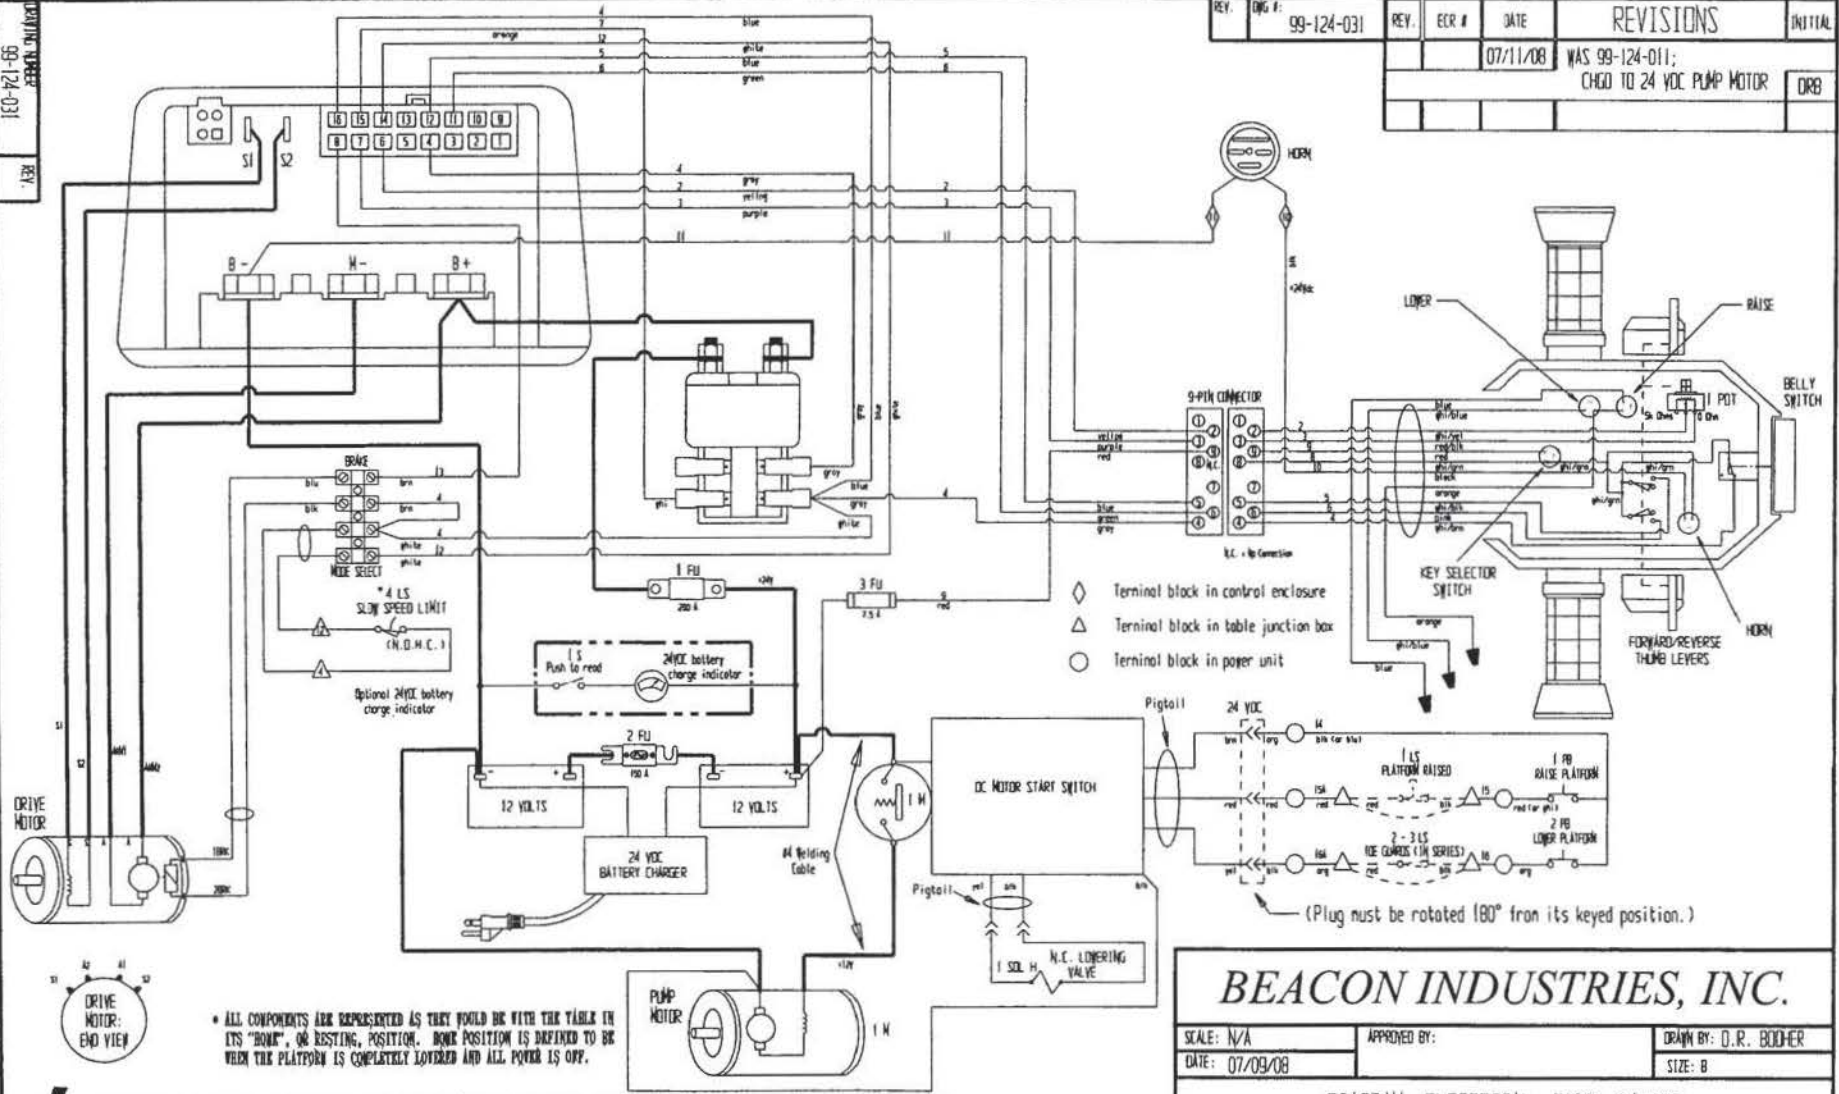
DRAWING NUMBER
99-124-031
REV.

| REV. | DWG #: 99-124-031 | REV. | ECR # | DATE | REVISIONS | INITIAL |
|---|---|---|---|---|---|---|
| | | | | 07/11/08 | WAS 99-124-011; CHGD TO 24 VDC PUMP MOTOR | DRB |

4
7 blue
orange 12
5 white
blue
6 green
5
6

S1 S2
16 15 14 13 12 11 10 9
8 7 6 5 4 3 2 1

4
2 gray 2
yellow
3 purple 3
11 11

HORN
14
+24Vdc

B- M- B+

LOWER
RAISE
I POT
5k Ohm
0 Ohm
BELLY SWITCH

9-PIN CONNECTOR
yellow
purple
red
blue
green
gray
N.C.
N.C. = No Connection

blue
wht/blue
wht/yel
red/blk
red
wht/grn
black
orange
wht/blk
pink
white
wht/grn

gray
blue
white
wht
gray
gray
blue

BRAKE
blu brn 13
blk brn 4
4
white 12
MODE SELECT
*4 LS
SLOW SPEED LIMIT
4
(N.O.H.C.)
4

1 FU
250 A
+24V
3 FU
7.5 A
9
red

Terminal block in control enclosure
Terminal block in table junction box
Terminal block in power unit

KEY SELECTOR SWITCH
orange
wht/blue
blue
HORN
FORWARD/REVERSE THUMB LEVERS

1 S
Push to read
24VDC battery charge indicator
Optional 24VDC battery charge indicator

2 FU
150 A
12 VOLTS
12 VOLTS
24 VDC BATTERY CHARGER

1 M
#4 Welding Cable
DC MOTOR START SWITCH
Pigtail
24 VDC
brn org 14 blk (or blu)
1 LS PLATFORM RAISED
red red 15A red red blk 15 red (or wht)
1 PB RAISE PLATFORM
2 - 3 LS TOE GUARDS (IN SERIES)
yel blk 16A org red blk 16 org
2 PB LOWER PLATFORM
(Plug must be rotated 180° from its keyed position.)

Pigtail yel blk
1 SOL H
N.C. LOWERING VALVE

DRIVE MOTOR
S1 S2 A1 A2
DRIVE MOTOR: END VIEW
A2 A1 S2 S1

PUMP MOTOR
1 M
+12V

* ALL COMPONENTS ARE REPRESENTED AS THEY WOULD BE WITH THE TABLE IN ITS "HOME", OR RESTING, POSITION. HOME POSITION IS DEFINED TO BE WHEN THE PLATFORM IS COMPLETELY LOWERED AND ALL POWER IS OFF.

BEACON INDUSTRIES, INC.
SCALE: N/A
APPROVED BY:
DRAWN BY: D.R. BOOHER
DATE: 07/09/08
SIZE: B
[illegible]